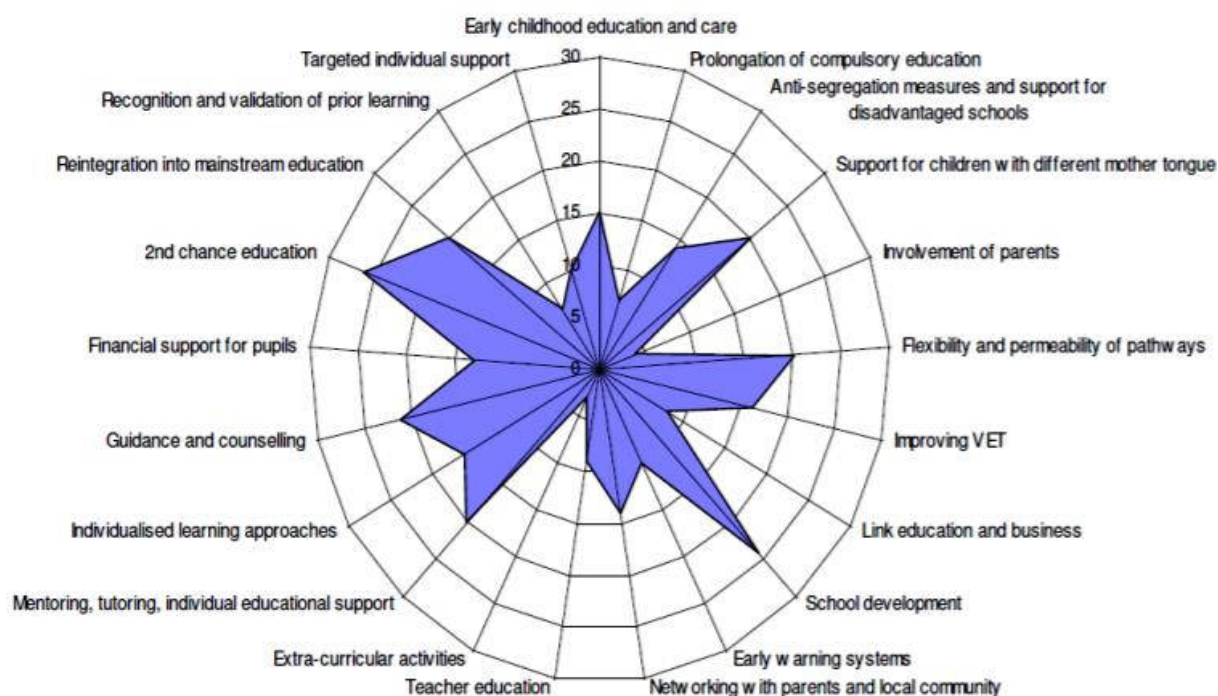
Early childhood education and care
Prolongation of compulsory education
Anti-segregation measures and support for disadvantaged schools
Support for children w ith different mother tongue
Involvement of parents
Flexibility and permeability of pathw ays
Improving VET
Link education and business
School development
Early w arning systems
Netw orking w ith parents and local community
Teacher education
Extra-curricular activities
Mentoring, tutoring, individual educational support
Individualised learning approaches
Guidance and counselling
Financial support for pupils
2nd chance education
Reintegration into mainstream education
Recognition and validation of prior learning
Targeted individual support
30
25
20
15
10
5
0